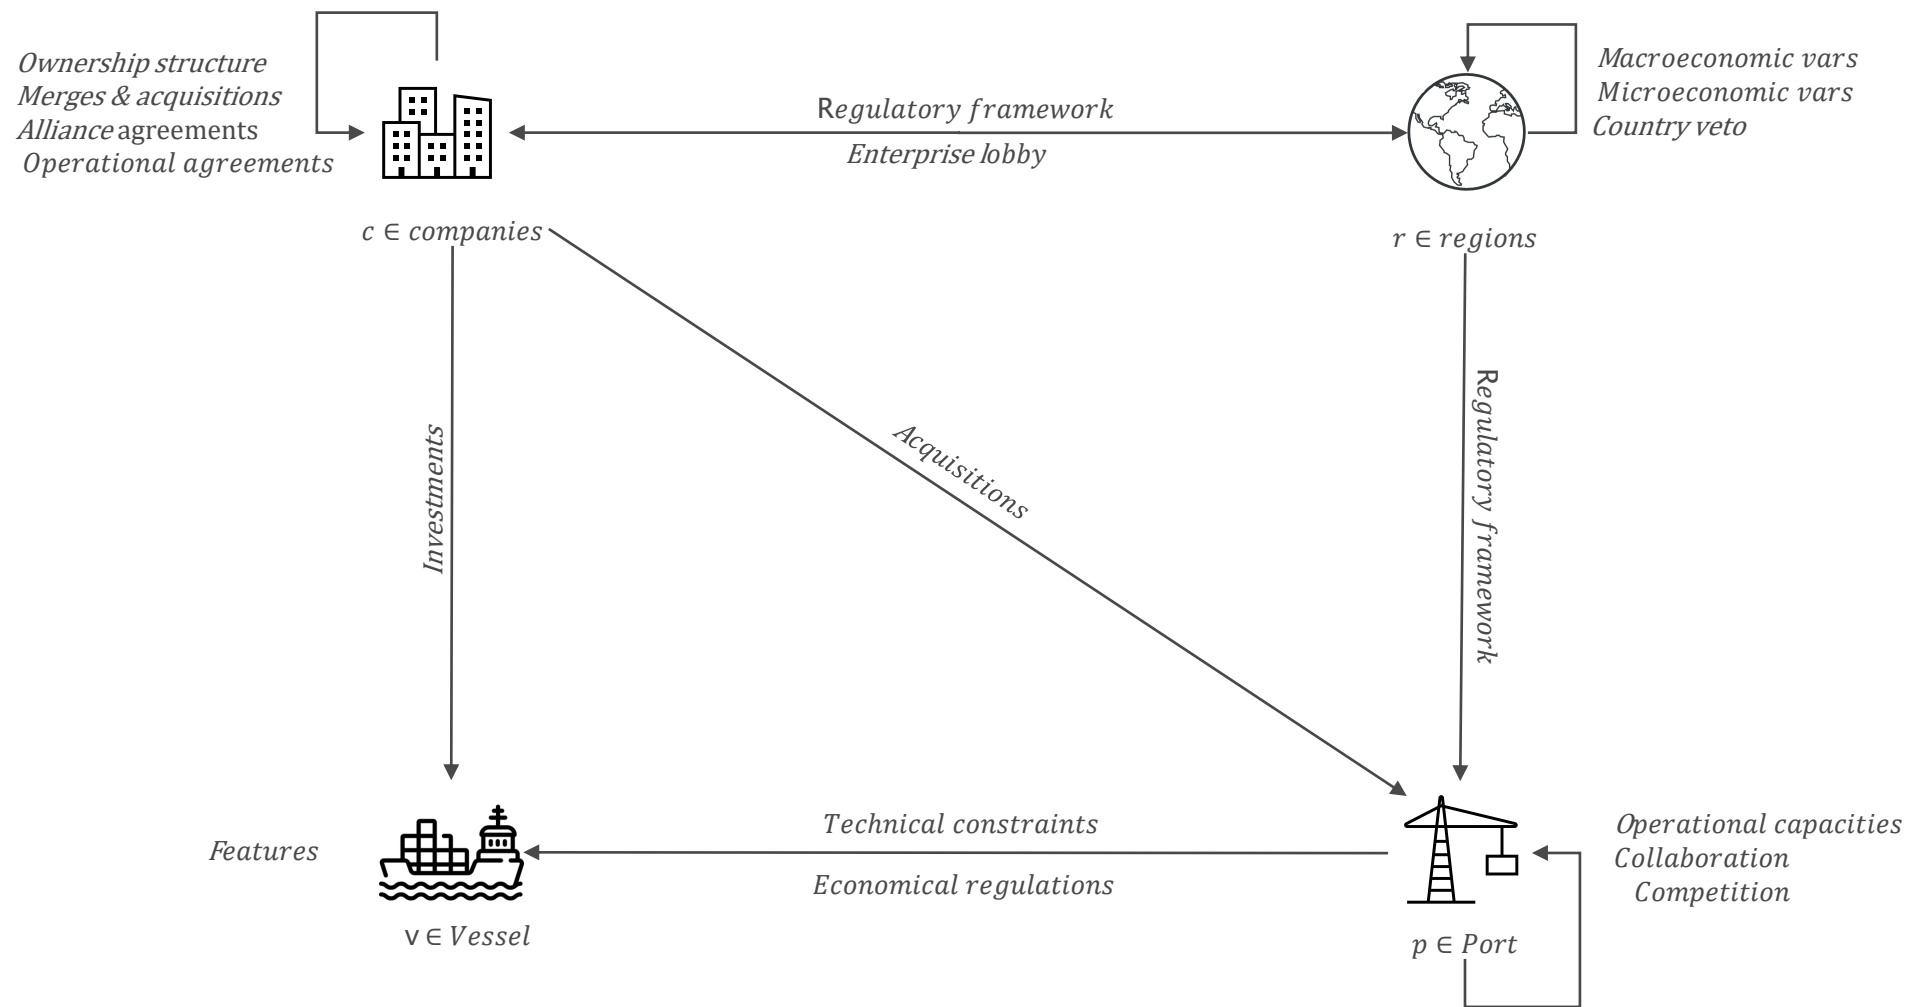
Ownership structure
Merges & acquisitions
Alliance agreements
Operational agreements

Regulatory framework
Enterprise lobby

Macroeconomic vars
Microeconomic vars
Country veto

$c \in companies$

$r \in regions$

Investments

Acquisitions

Regulatory framework

Features

Technical constraints
Economical regulations

Operational capacities
Collaboration
Competition

v $\in Vessel$

$p \in Port$